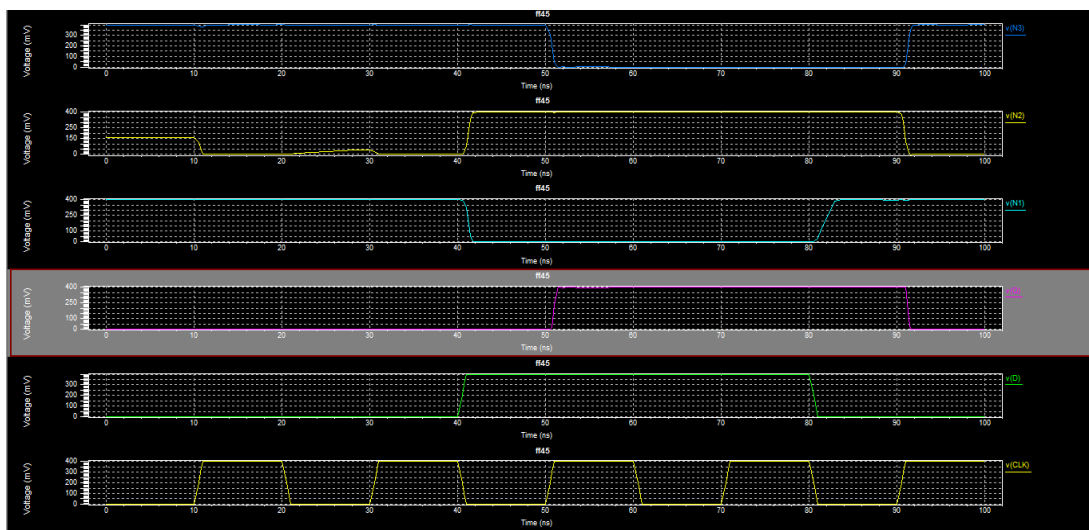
ff45
Voltage (mV)
300
200
100
0
0 10 20 30 40 50 60 70 80 90 100
Time (ns)
v(N3)

ff45
Voltage (mV)
400
250
150
0
0 10 20 30 40 50 60 70 80 90 100
Time (ns)
v(N2)

ff45
Voltage (mV)
400
200
100
0
0 10 20 30 40 50 60 70 80 90 100
Time (ns)
v(N1)

ff45
Voltage (mV)
400
200
100
0
0 10 20 30 40 50 60 70 80 90 100
Time (ns)
v(Q)

ff45
Voltage (mV)
300
200
100
0
0 10 20 30 40 50 60 70 80 90 100
Time (ns)
v(D)

ff45
Voltage (mV)
400
300
200
100
0
0 10 20 30 40 50 60 70 80 90 100
Time (ns)
v(CLK)